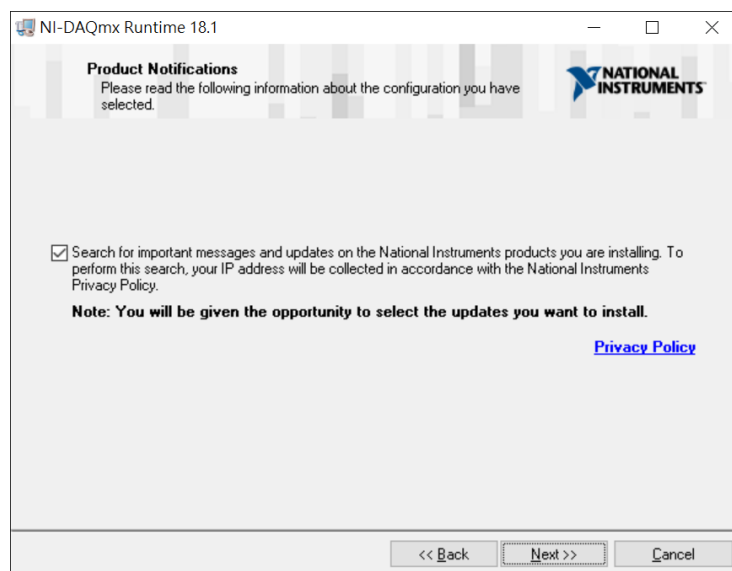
NI-DAQmx Runtime 18.1

Product Notifications
Please read the following information about the configuration you have selected.

NATIONAL INSTRUMENTS

Search for important messages and updates on the National Instruments products you are installing. To perform this search, your IP address will be collected in accordance with the National Instruments Privacy Policy.

Note: You will be given the opportunity to select the updates you want to install.

Privacy Policy

<< Back
Next >>
Cancel